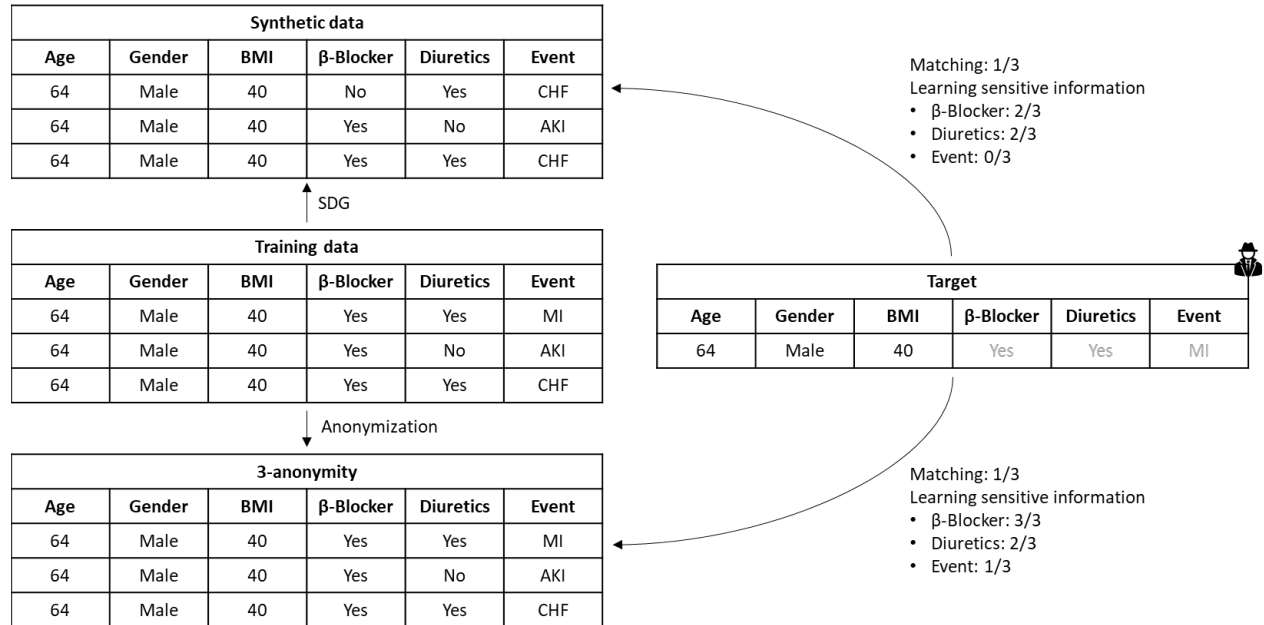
| Synthetic data | | | | | |
|---|---|---|---|---|---|
| Age | Gender | BMI | β-Blocker | Diuretics | Event |
| 64 | Male | 40 | No | Yes | CHF |
| 64 | Male | 40 | Yes | No | AKI |
| 64 | Male | 40 | Yes | Yes | CHF |

SDG

| Training data | | | | | |
|---|---|---|---|---|---|
| Age | Gender | BMI | β-Blocker | Diuretics | Event |
| 64 | Male | 40 | Yes | Yes | MI |
| 64 | Male | 40 | Yes | No | AKI |
| 64 | Male | 40 | Yes | Yes | CHF |

Anonymization

| 3-anonymity | | | | | |
|---|---|---|---|---|---|
| Age | Gender | BMI | β-Blocker | Diuretics | Event |
| 64 | Male | 40 | Yes | Yes | MI |
| 64 | Male | 40 | Yes | No | AKI |
| 64 | Male | 40 | Yes | Yes | CHF |

Matching: 1/3
Learning sensitive information
• β-Blocker: 2/3
• Diuretics: 2/3
• Event: 0/3

| Target | | | | | |
|---|---|---|---|---|---|
| Age | Gender | BMI | β-Blocker | Diuretics | Event |
| 64 | Male | 40 | Yes | Yes | MI |

Matching: 1/3
Learning sensitive information
• β-Blocker: 3/3
• Diuretics: 2/3
• Event: 1/3